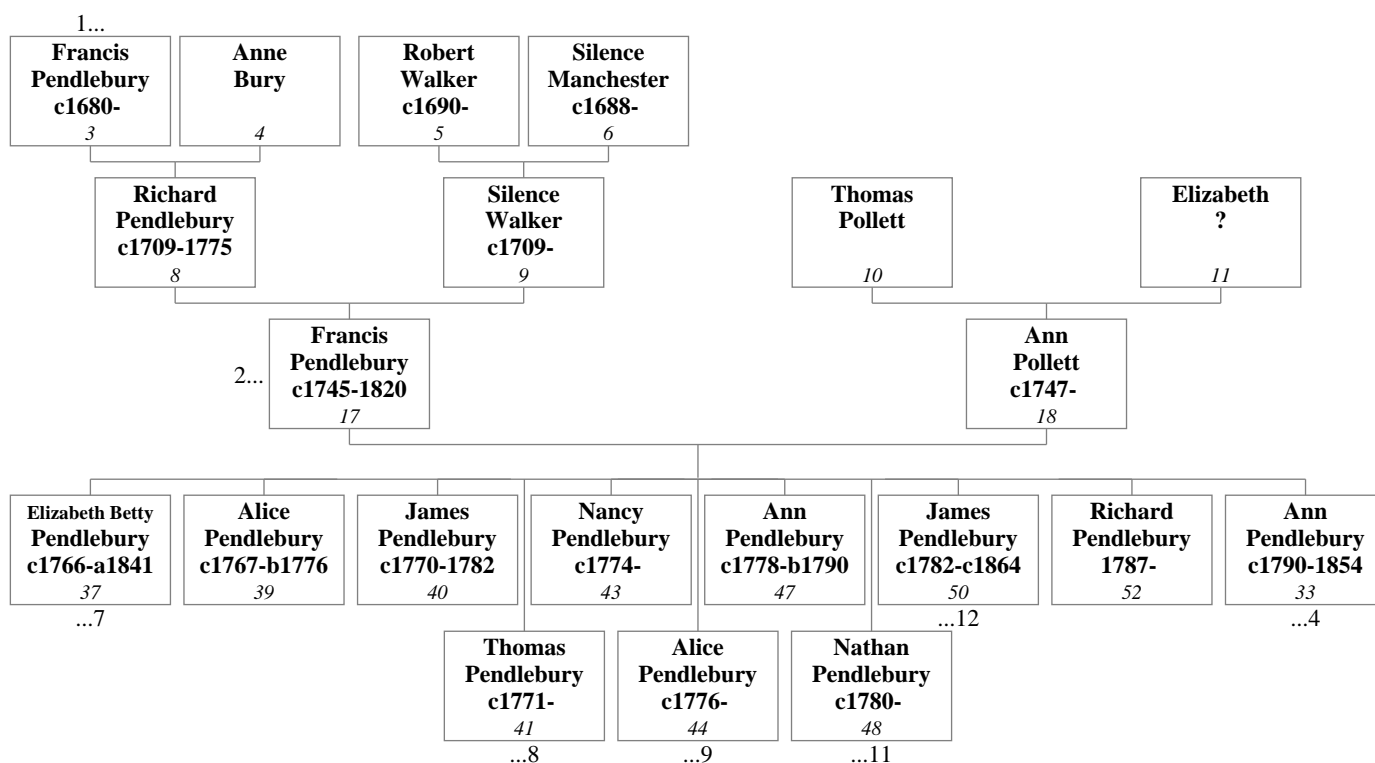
1...

**Francis Pendlebury c1680-**
3

**Anne Bury**
4

**Robert Walker c1690-**
5

**Silence Manchester c1688-**
6

**Richard Pendlebury c1709-1775**
8

**Silence Walker c1709-**
9

**Thomas Pollett**
10

**Elizabeth ?**
11

2...

**Francis Pendlebury c1745-1820**
17

**Ann Pollett c1747-**
18

**Elizabeth Betty Pendlebury c1766-a1841**
37
...7

**Alice Pendlebury c1767-b1776**
39

**James Pendlebury c1770-1782**
40

**Nancy Pendlebury c1774-**
43

**Ann Pendlebury c1778-b1790**
47

**James Pendlebury c1782-c1864**
50
...12

**Richard Pendlebury 1787-**
52

**Ann Pendlebury c1790-1854**
33
...4

**Thomas Pendlebury c1771-**
41
...8

**Alice Pendlebury c1776-**
44
...9

**Nathan Pendlebury c1780-**
48
...11